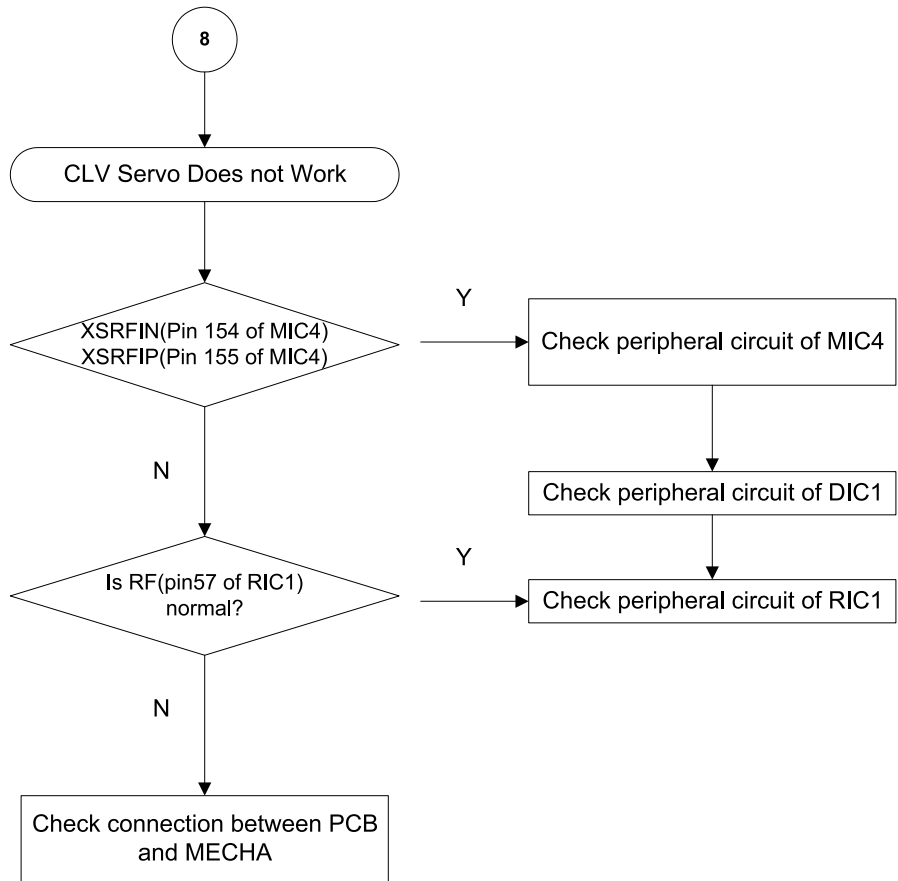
8

CLV Servo Does not Work

XSRFIN(Pin 154 of MIC4)
XSRFIP(Pin 155 of MIC4)

Y

Check peripheral circuit of MIC4

N

Check peripheral circuit of DIC1

Is RF(pin57 of RIC1) normal?

Y

Check peripheral circuit of RIC1

N

Check connection between PCB and MECHA